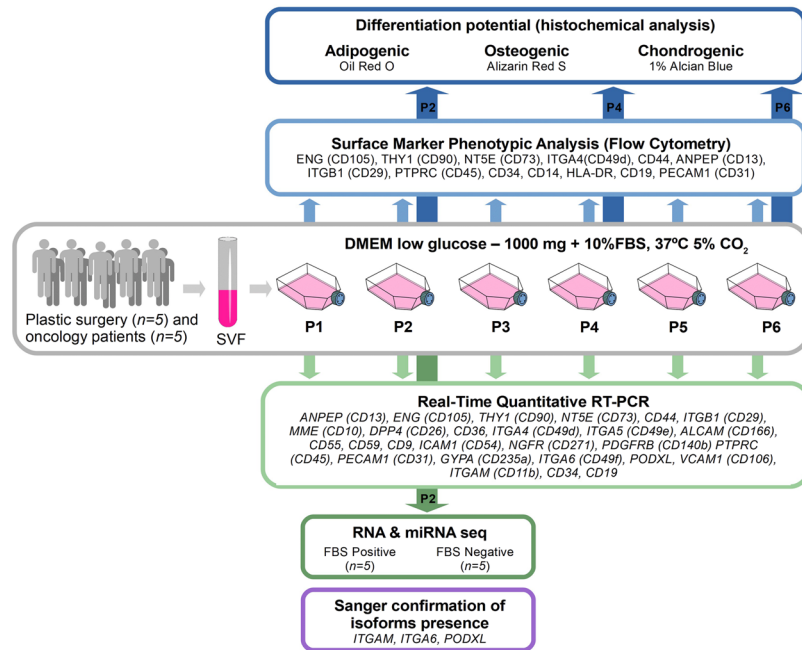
Differentiation potential (histochemical analysis)

Adipogenic
Oil Red O

Osteogenic
Alizarin Red S

Chondrogenic
1% Alcian Blue

P2

P4

P6

Surface Marker Phenotypic Analysis (Flow Cytometry)
ENG (CD105), THY1 (CD90), NT5E (CD73), ITGA4(CD49d), CD44, ANPEP (CD13), ITGB1 (CD29), PTPRC (CD45), CD34, CD14, HLA-DR, CD19, PECAM1 (CD31)

DMEM low glucose – 1000 mg + 10%FBS, 37ºC 5% $CO_2$

Plastic surgery (*n=5*) and oncology patients (*n=5*)

SVF

P1

P2

P3

P4

P5

P6

Real-Time Quantitative RT-PCR
*ANPEP (CD13), ENG (CD105), THY1 (CD90), NT5E (CD73), CD44, ITGB1 (CD29), MME (CD10), DPP4 (CD26), CD36, ITGA4 (CD49d), ITGA5 (CD49e), ALCAM (CD166), CD55, CD59, CD9, ICAM1 (CD54), NGFR (CD271), PDGFRB (CD140b) PTPRC (CD45), PECAM1 (CD31), GYPA (CD235a), ITGA6 (CD49f), PODXL, VCAM1 (CD106), ITGAM (CD11b), CD34, CD19*

P2

RNA & miRNA seq
FBS Positive (*n=5*)
FBS Negative (*n=5*)

Sanger confirmation of isoforms presence
*ITGAM, ITGA6, PODXL*